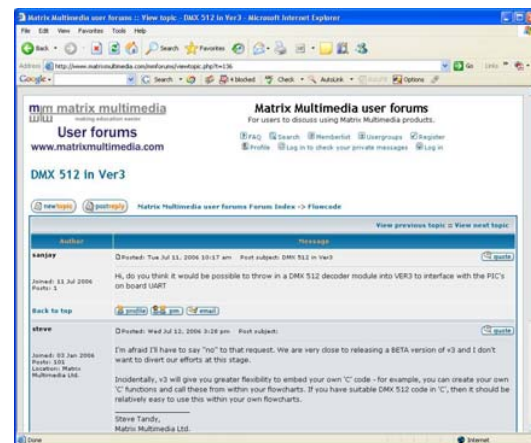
Matrix Multimedia user forums :: View topic - DMX 512 in Ver3 - Microsoft Internet Explorer

File Edit View Favorites Tools Help

Back Search Favorites

Address http://www.matrixmultimedia.com/mmforums/viewtopic.php?t=136 Go Links

Google - G Search 4 blocked Check AutoLink Options

matrix multimedia making education easier

User forums
www.matrixmultimedia.com

Matrix Multimedia user forums
For users to discuss using Matrix Multimedia products.

FAQ Search Memberlist Usergroups Register
Profile Log in to check your private messages Log in

DMX 512 in Ver3

newtopic postreply Matrix Multimedia user forums Forum Index -> Flowcode

View previous topic :: View next topic

| Author | Message |
|---|---|
| sanjay<br><br>Joined: 11 Jul 2006<br>Posts: 1<br><br>Back to top | Posted: Tue Jul 11, 2006 10:17 am Post subject: DMX 512 in Ver3 quote<br><br>Hi, do you think it would be possible to throw in a DMX 512 decoder module into VER3 to interface with the PIC's on board UART<br><br>profile pm email |
| steve<br><br>Joined: 03 Jan 2006<br>Posts: 101<br>Location: Matrix Multimedia Ltd. | Posted: Wed Jul 12, 2006 3:28 pm Post subject: quote<br><br>I'm afraid I'll have to say "no" to that request. We are very close to releasing a BETA version of v3 and I don't want to divert our efforts at this stage.<br><br>Incidentally, v3 will give you greater flexibility to embed your own 'C' code - for example, you can create your own 'C' functions and call these from within your flowcharts. If you have suitable DMX 512 code in 'C', then it should be relatively easy to use this within your own flowcharts.<br><br>Steve Tandy,<br>Matrix Multimedia Ltd. |

Done Internet